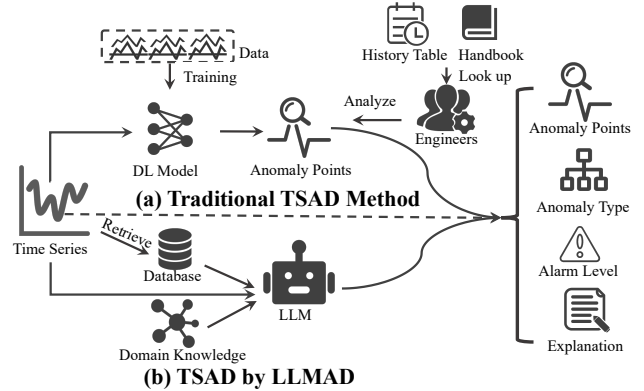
Data
Training
History Table
Handbook
Look up
Analyze
Engineers
DL Model
Anomaly Points
(a) Traditional TSAD Method
Anomaly Points
Anomaly Type
Alarm Level
Explanation
Time Series
Retrieve
Database
LLM
Domain Knowledge
(b) TSAD by LLMAD